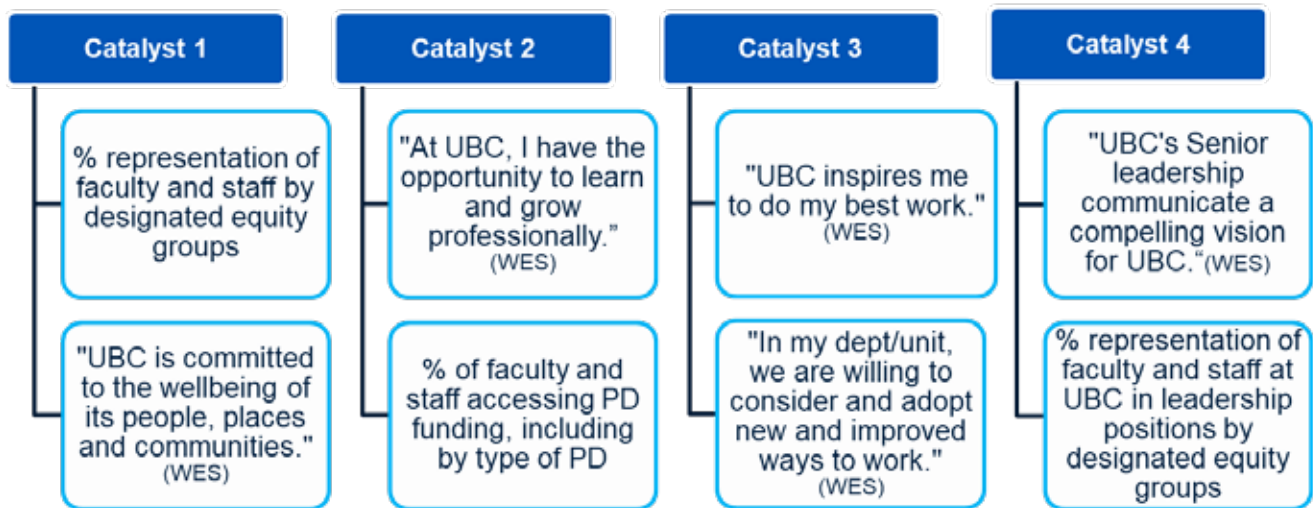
Catalyst 1

% representation of faculty and staff by designated equity groups

"UBC is committed to the wellbeing of its people, places and communities." (WES)

Catalyst 2

"At UBC, I have the opportunity to learn and grow professionally." (WES)

% of faculty and staff accessing PD funding, including by type of PD

Catalyst 3

"UBC inspires me to do my best work." (WES)

"In my dept/unit, we are willing to consider and adopt new and improved ways to work." (WES)

Catalyst 4

"UBC's Senior leadership communicate a compelling vision for UBC."(WES)

% representation of faculty and staff at UBC in leadership positions by designated equity groups